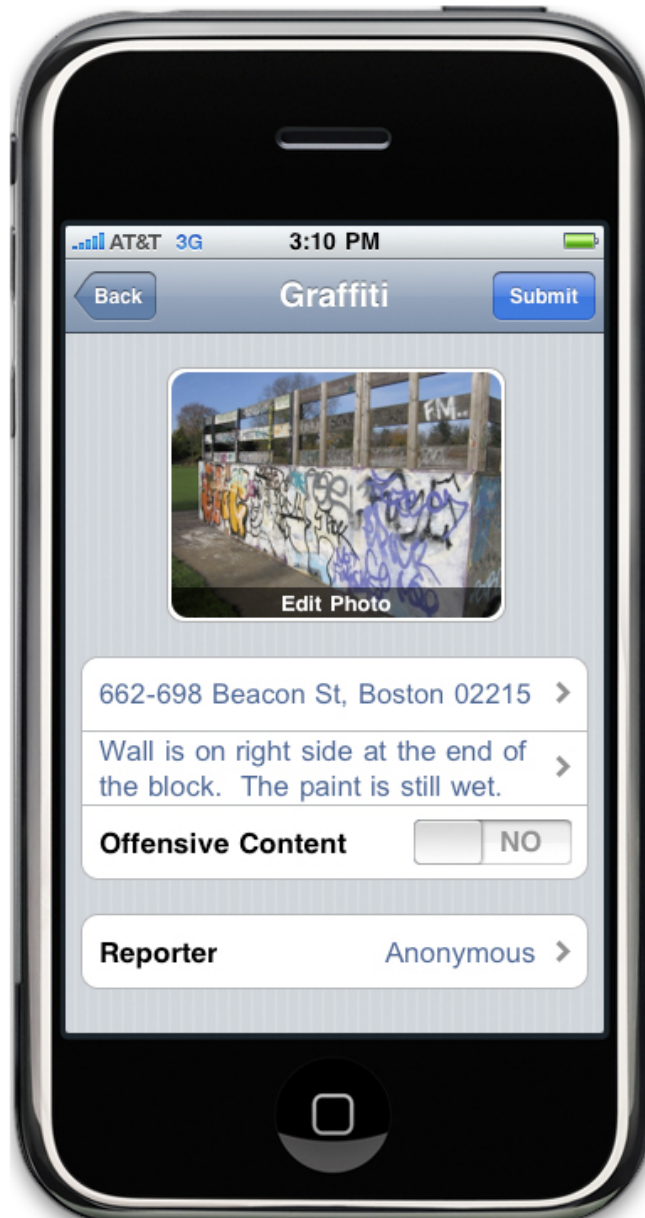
AT&T 3G 3:10 PM

Back Graffiti Submit

FM..

Edit Photo

662-698 Beacon St, Boston 02215

Wall is on right side at the end of the block. The paint is still wet.

Offensive Content NO

Reporter Anonymous